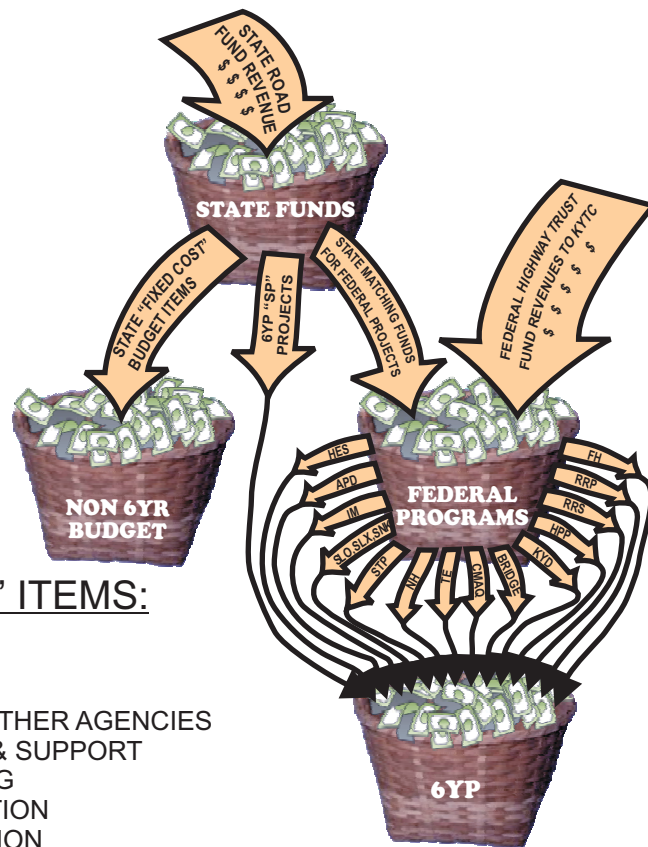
STATE ROAD FUND REVENUE
$ $ $ $

STATE FUNDS

STATE "FIXED COST" BUDGET ITEMS

6YP "SP" PROJECTS

STATE MATCHING FUNDS FOR FEDERAL PROJECTS

FEDERAL HIGHWAY TRUST FUND REVENUES TO KYTC
$ $ $ $

NON 6YR BUDGET

FEDERAL PROGRAMS

HES
APD
IM
SLO,SLX,SNK
STP
NH
TE
CMAQ
BRIDGE
KYD
HPP
RRS
RRP
FH

6YP

" ITEMS:

THER AGENCIES
& SUPPORT
G
TION
ION